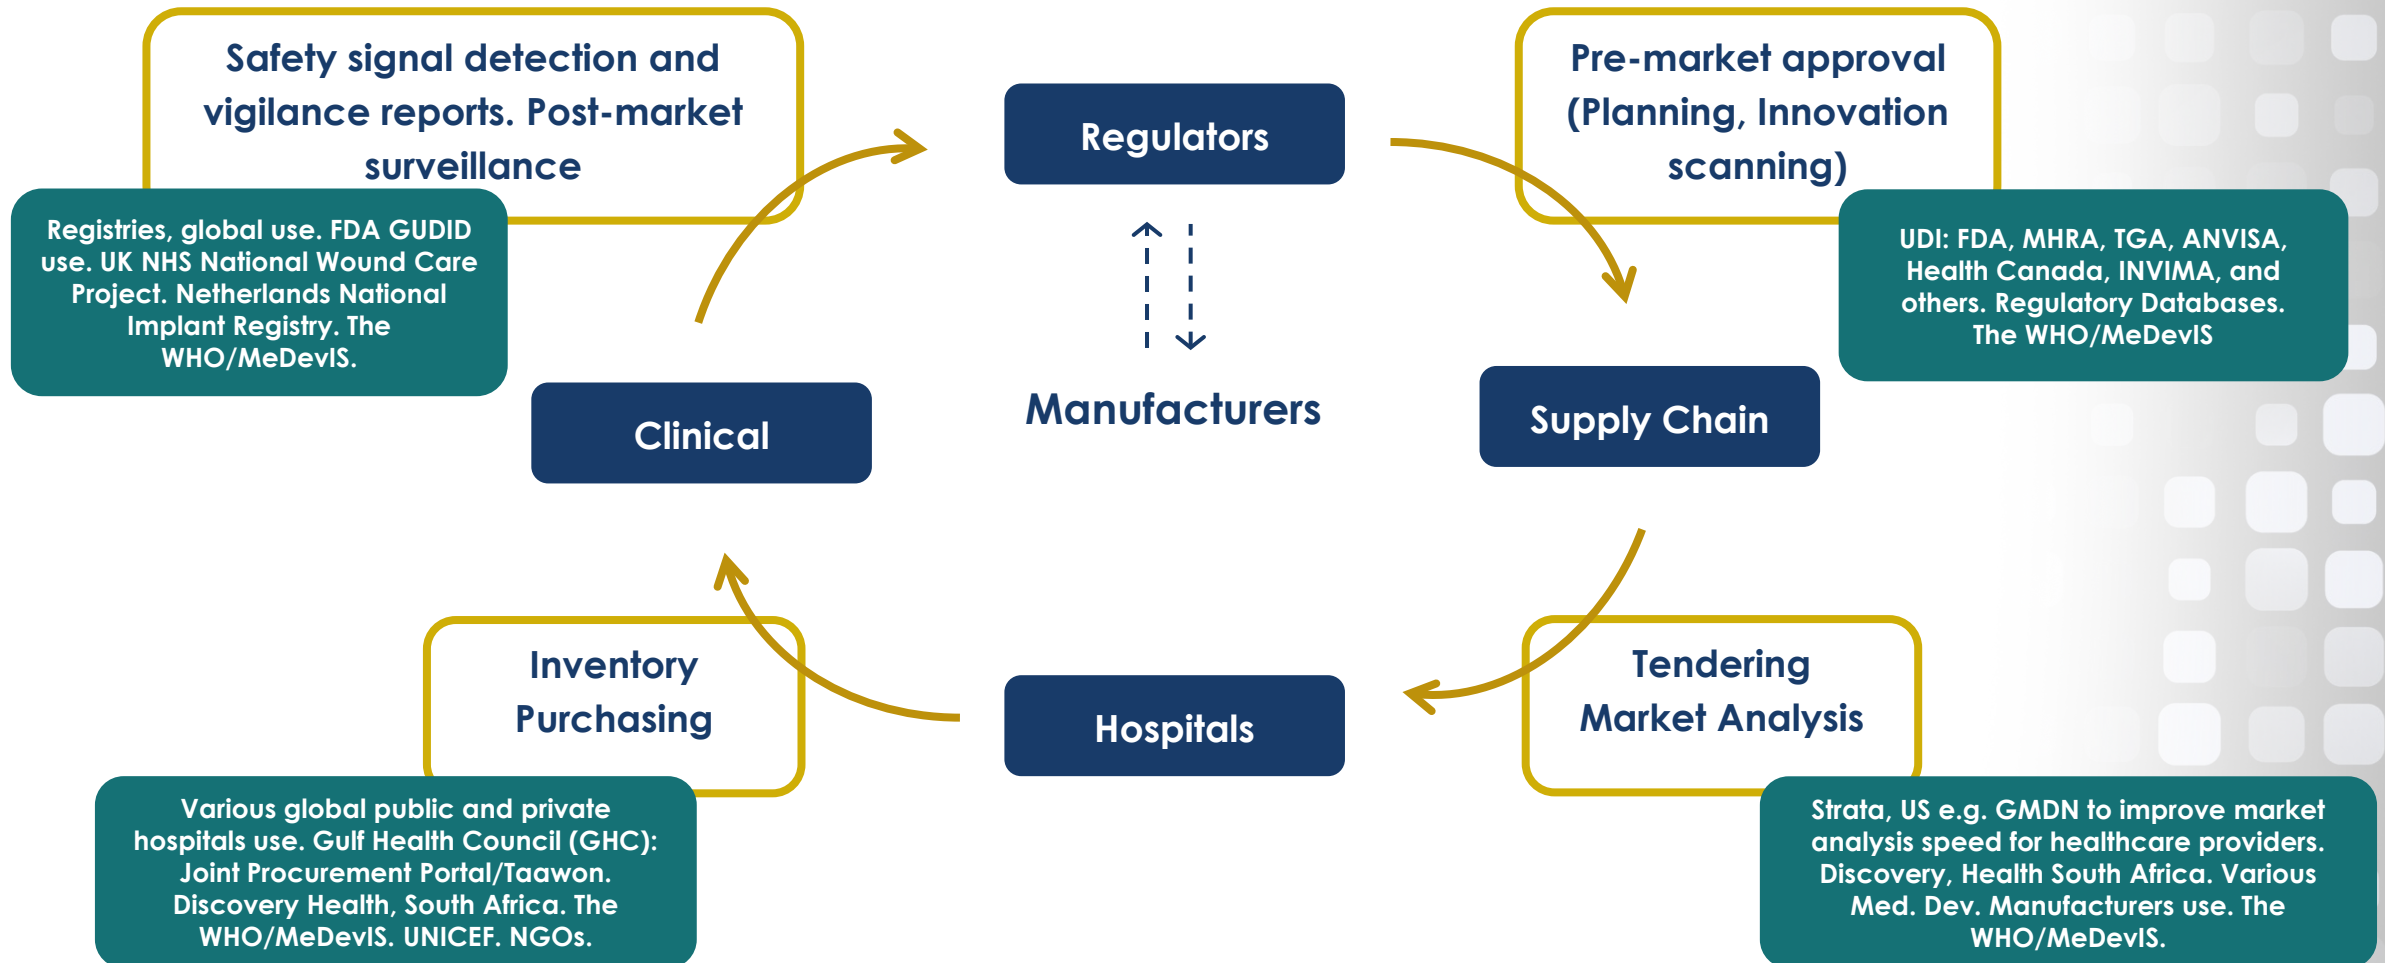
Safety signal detection and vigilance reports. Post-market surveillance

Registries, global use. FDA GUDID use. UK NHS National Wound Care Project. Netherlands National Implant Registry. The WHO/MeDevIS.

Regulators

Manufacturers

Pre-market approval (Planning, Innovation scanning)

UDI: FDA, MHRA, TGA, ANVISA, Health Canada, INVIMA, and others. Regulatory Databases. The WHO/MeDevIS

Clinical

Supply Chain

Inventory Purchasing

Hospitals

Tendering Market Analysis

Various global public and private hospitals use. Gulf Health Council (GHC): Joint Procurement Portal/Taawon. Discovery Health, South Africa. The WHO/MeDevIS. UNICEF. NGOs.

Strata, US e.g. GMDN to improve market analysis speed for healthcare providers. Discovery, Health South Africa. Various Med. Dev. Manufacturers use. The WHO/MeDevIS.